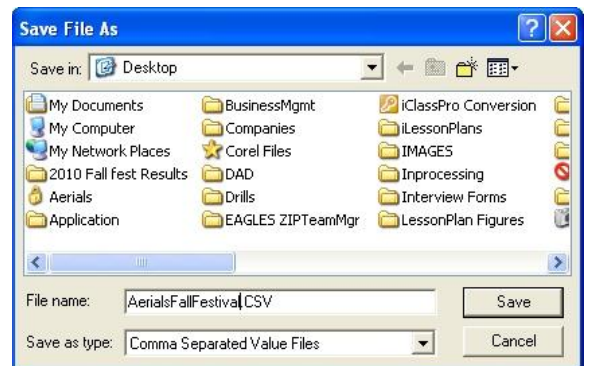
Save File As

Save in: Desktop

My Documents
My Computer
My Network Places
2010 Fall fest Results
Aerials
Application

BusinessMgmt
Companies
Corel Files
DAD
Drills
EAGLES ZIPTeamMgr

iClassPro Conversion
iLessonPlans
IMAGES
Inprocessing
Interview Forms
LessonPlan Figures

File name: AerialsFallFestival.CSV
Save as type: Comma Separated Value Files

Save
Cancel